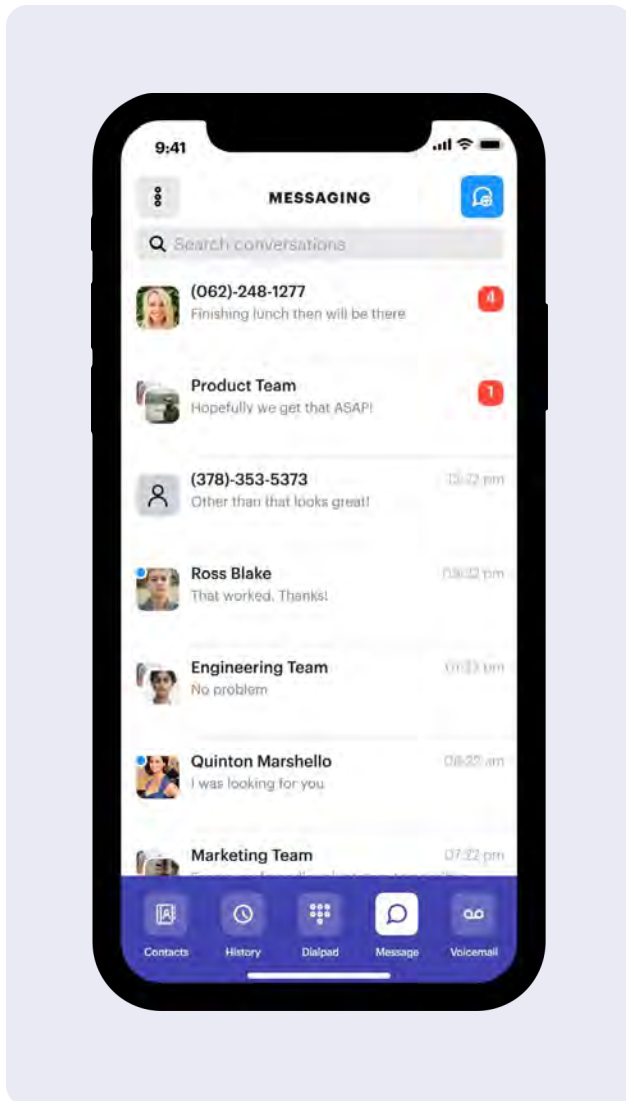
9:41

MESSAGING

Search conversations

(062)-248-1277
Finishing lunch then will be there
4

Product Team
Hopefully we get that ASAP!
1

(378)-353-5373
Other than that looks great!
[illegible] pm

Ross Blake
That worked. Thanks!
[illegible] pm

Engineering Team
No problem
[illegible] am

Quinton Marshello
I was looking for you
08:22 am

Marketing Team
07:22 pm
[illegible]

Contacts
History
Dialpad
Message
Voicemail